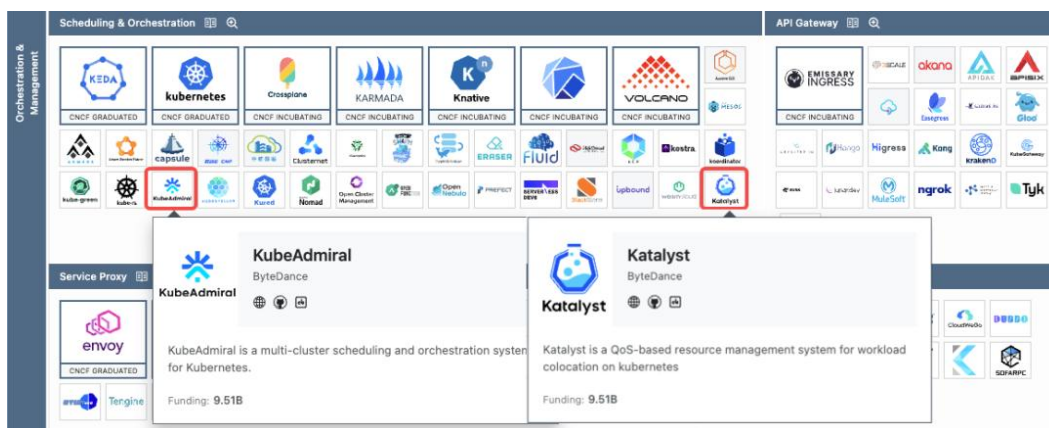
Orchestration & Management

Scheduling & Orchestration

KEDA
CNCF GRADUATED
kubernetes
CNCF GRADUATED
Crossplane
CNCF INCUBATING
KARMADA
CNCF INCUBATING
Knative
CNCF INCUBATING
CNCF INCUBATING
VOLCANO
CNCF INCUBATING

capsule
Clusternet
ERASER
Fluid
kestra
koordinator
kube-green
kubeAdmiral
Kured
Nomad
Open Cluster Management
Open Nebula
PREFECT
SERVERLESS DEVS
upbound
Katalyst

API Gateway

EMISSARY INGRESS
CNCF INCUBATING
akana
APIDAK
APISIX
Easegress
Gloo
Higress
Kong
KrakenD
MuleSoft
ngrok
Tyk

Service Proxy

envoy
CNCF GRADUATED
Tengine
CloudWeGo
DUBBO
SOFARPC

KubeAdmiral
KubeAdmiral
ByteDance
KubeAdmiral is a multi-cluster scheduling and orchestration system for Kubernetes.
Funding: 9.51B

Katalyst
Katalyst
ByteDance
Katalyst is a QoS-based resource management system for workload colocation on kubernetes
Funding: 9.51B